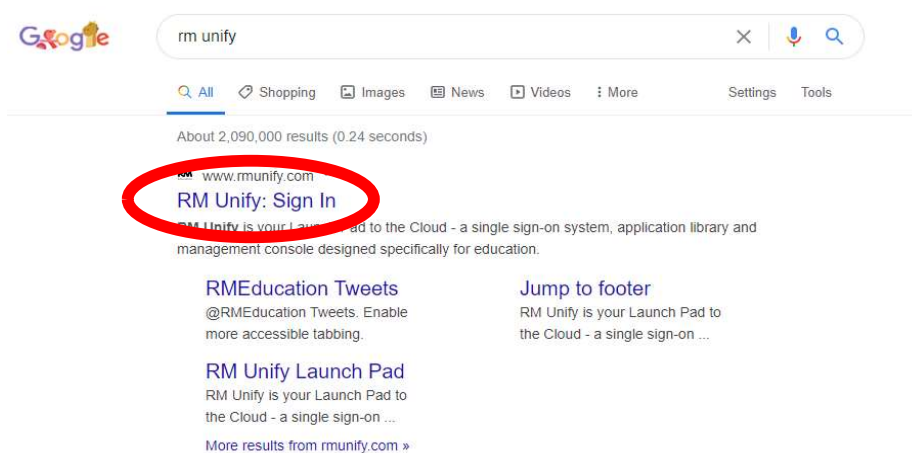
Google

rm unify

All Shopping Images News Videos More Settings Tools

About 2,090,000 results (0.24 seconds)

RM www.rmunify.com

RM Unify: Sign In

RM Unify is your Laun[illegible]ad to the Cloud - a single sign-on system, application library and management console designed specifically for education.

RMEducation Tweets
@RMEducation Tweets. Enable more accessible tabbing.

Jump to footer
RM Unify is your Launch Pad to the Cloud - a single sign-on ...

RM Unify Launch Pad
RM Unify is your Launch Pad to the Cloud - a single sign-on ...

More results from rmunify.com »